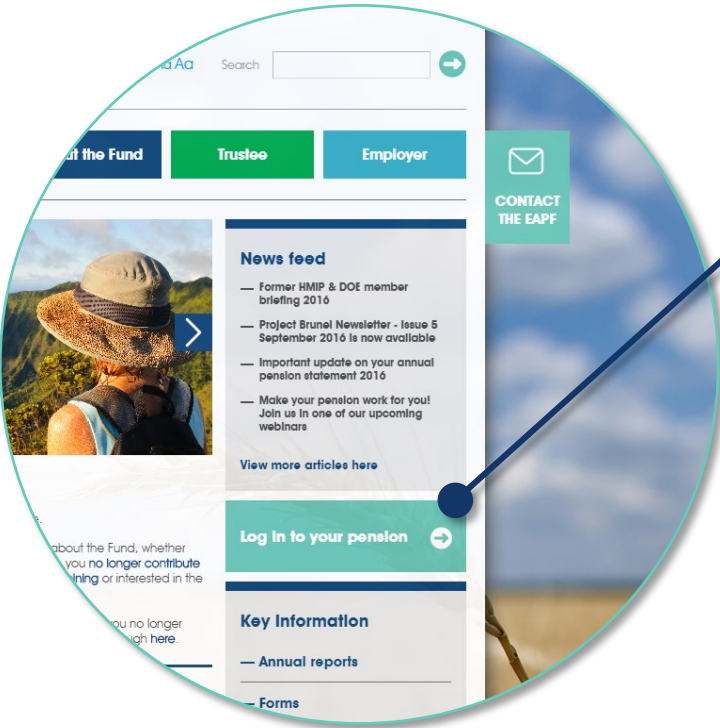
a Aa Search

ut the Fund Trustee Employer

CONTACT THE EAPF

News feed

— Former HMIP & DOE member briefing 2016

— Project Brunel Newsletter - Issue 5 September 2016 is now available

— Important update on your annual pension statement 2016

— Make your pension work for you! Join us in one of our upcoming webinars

View more articles here

Log in to your pension

about the Fund, whether you no longer contribute ining or interested in the

ou no longer ugh here.

Key Information

— Annual reports

— Forms